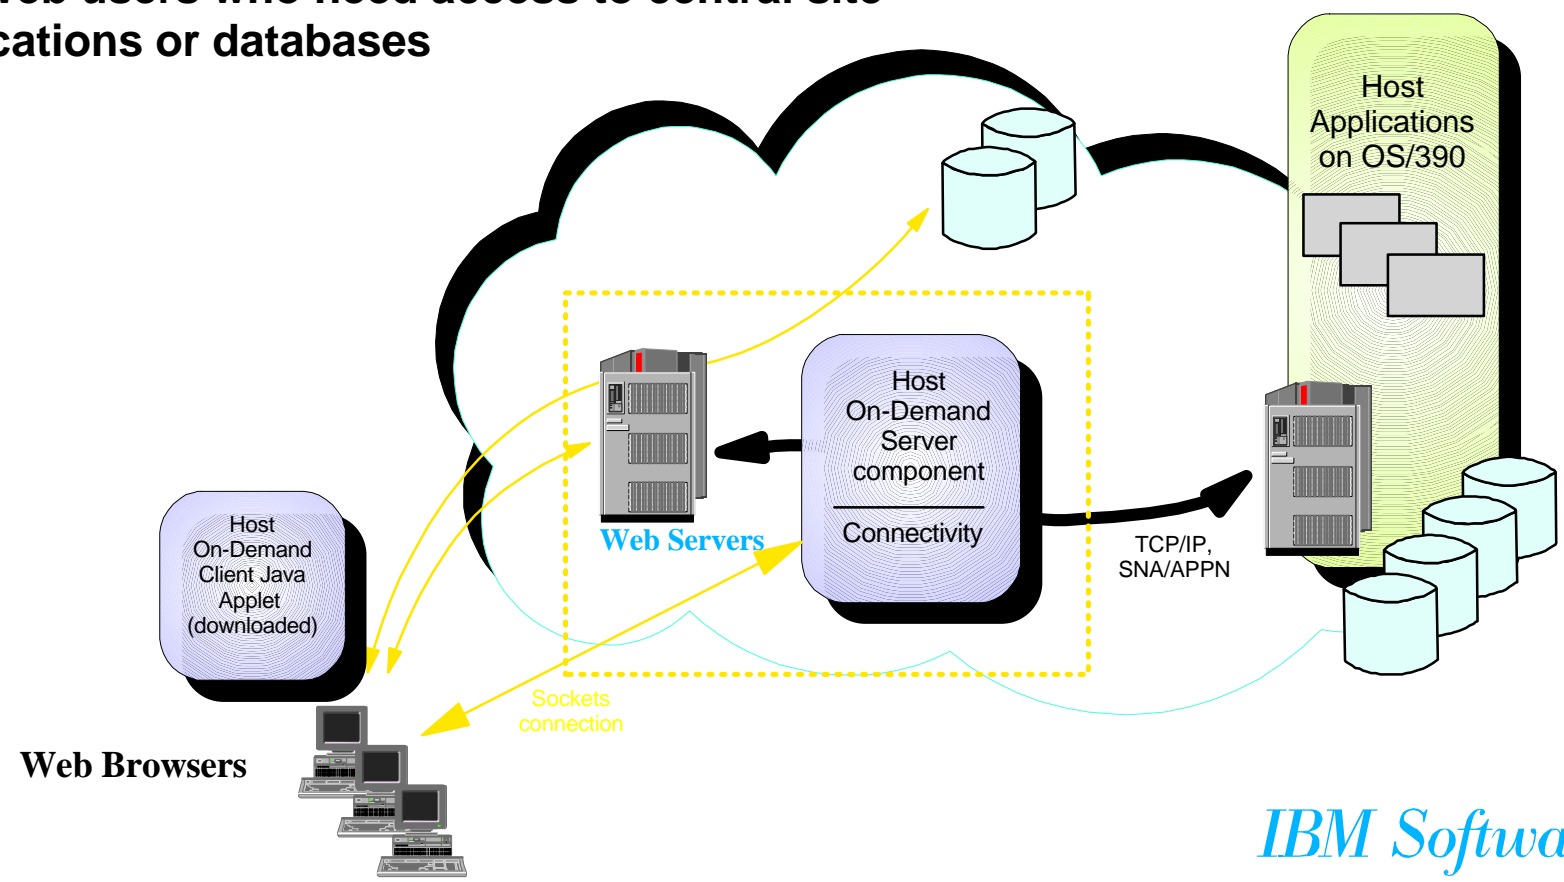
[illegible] cations or databases

Host Applications on OS/390

Host On-Demand Server component

Connectivity

Web Servers

TCP/IP, SNA/APPN

Host On-Demand Client Java Applet (downloaded)

Sockets connection

Web Browsers

IBM Softwa